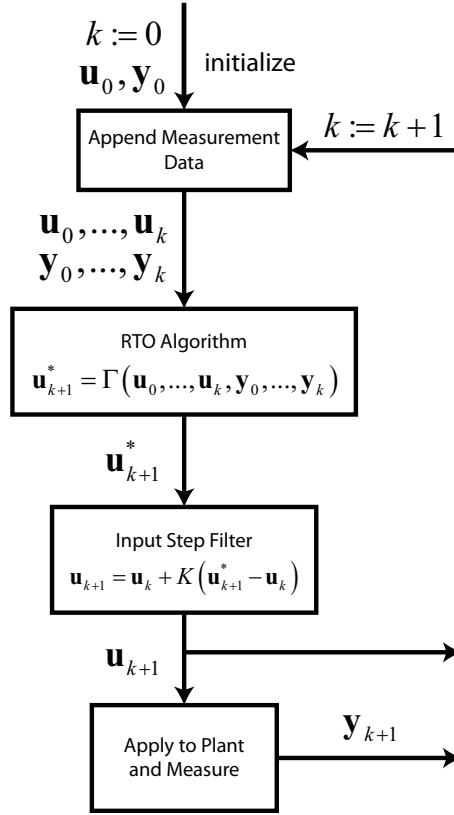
$k := 0$
$\mathbf{u}_0, \mathbf{y}_0$

initialize

Append Measurement Data

$k := k+1$

$\mathbf{u}_0, ..., \mathbf{u}_k$
$\mathbf{y}_0, ..., \mathbf{y}_k$

RTO Algorithm
$\mathbf{u}_{k+1}^* = \Gamma\left(\mathbf{u}_0, ..., \mathbf{u}_k, \mathbf{y}_0, ..., \mathbf{y}_k\right)$

$\mathbf{u}_{k+1}^*$

Input Step Filter
$\mathbf{u}_{k+1} = \mathbf{u}_k + K\left(\mathbf{u}_{k+1}^* - \mathbf{u}_k\right)$

$\mathbf{u}_{k+1}$

Apply to Plant and Measure

$\mathbf{y}_{k+1}$